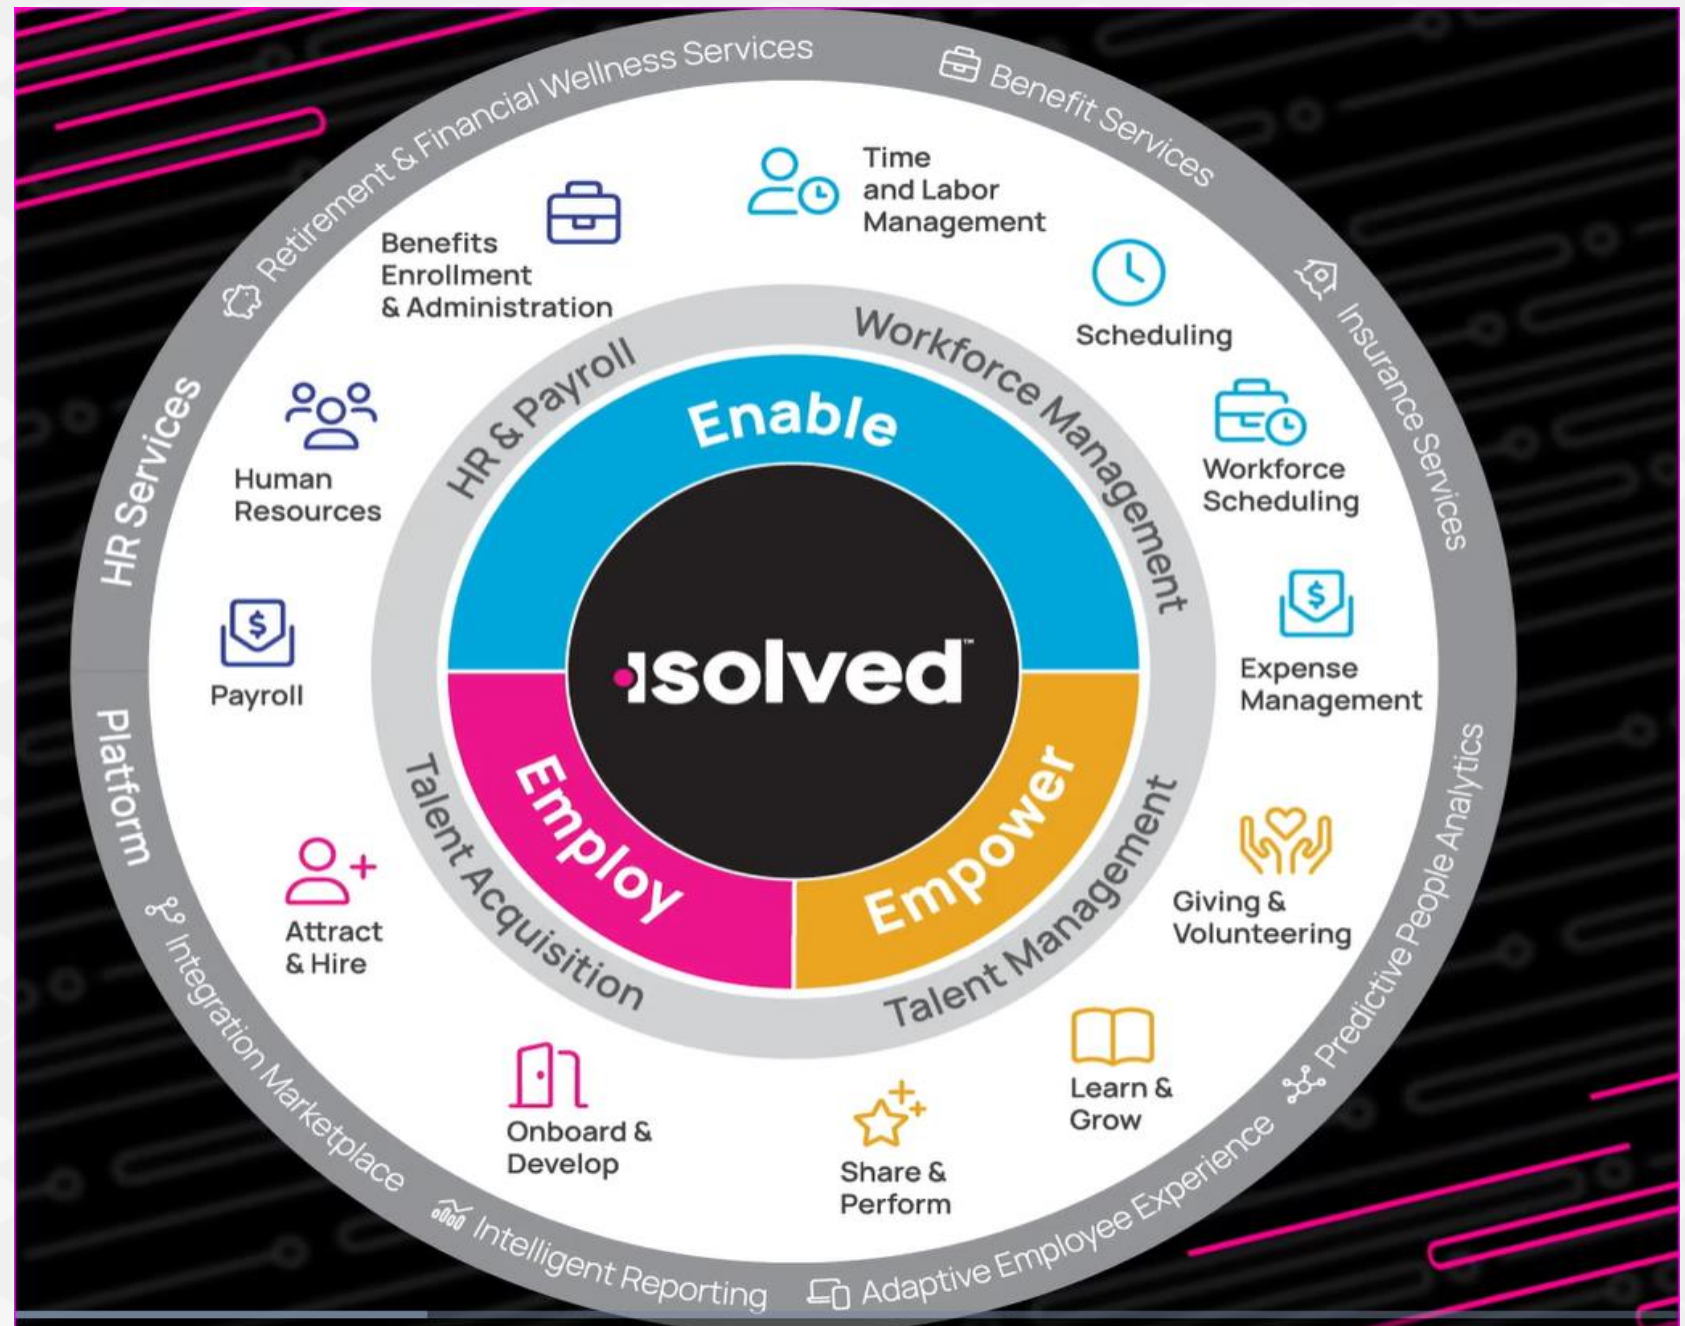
Retirement & Financial Wellness Services

Benefit Services

Insurance Services

Predictive People Analytics

Adaptive Employee Experience

Intelligent Reporting

Integration Marketplace

Platform

HR Services

Benefits Enrollment & Administration

Time and Labor Management

Scheduling

Workforce Scheduling

Expense Management

Giving & Volunteering

Learn & Grow

Share & Perform

Onboard & Develop

Attract & Hire

Payroll

Human Resources

HR & Payroll

Workforce Management

Talent Management

Talent Acquisition

Enable

Employ

Empower

isolved™